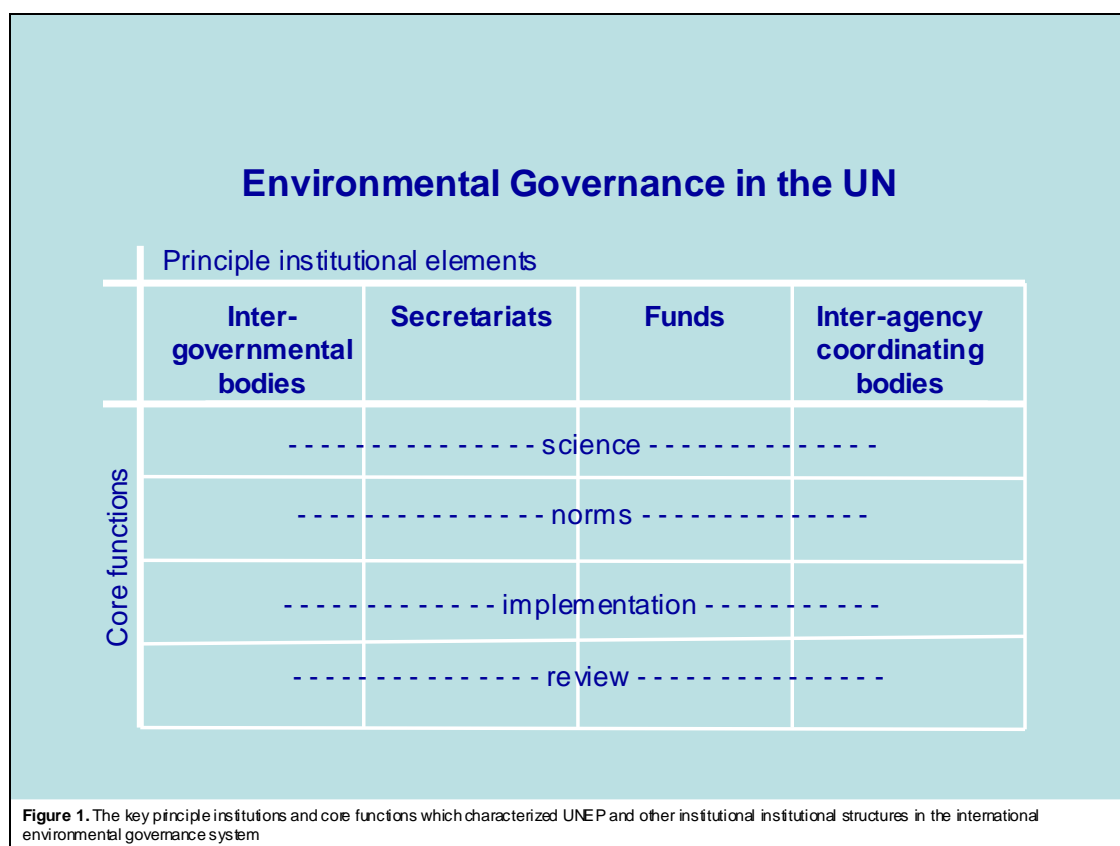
Environmental Governance in the UN

Principle institutional elements

| | Inter-governmental bodies | Secretariats | Funds | Inter-agency coordinating bodies |
|---|---|---|---|---|
| Core functions | - - - - - - - - - - - - - - - science - - - - - - - - - - - - - - | | | |
| | - - - - - - - - - - - - - - - norms - - - - - - - - - - - - - - | | | |
| | - - - - - - - - - - - - - implementation - - - - - - - - - - - - | | | |
| | - - - - - - - - - - - - - - - review - - - - - - - - - - - - - - - | | | |

**Figure 1.** The key principle institutions and core functions which characterized UNEP and other institutional institutional structures in the international environmental governance system